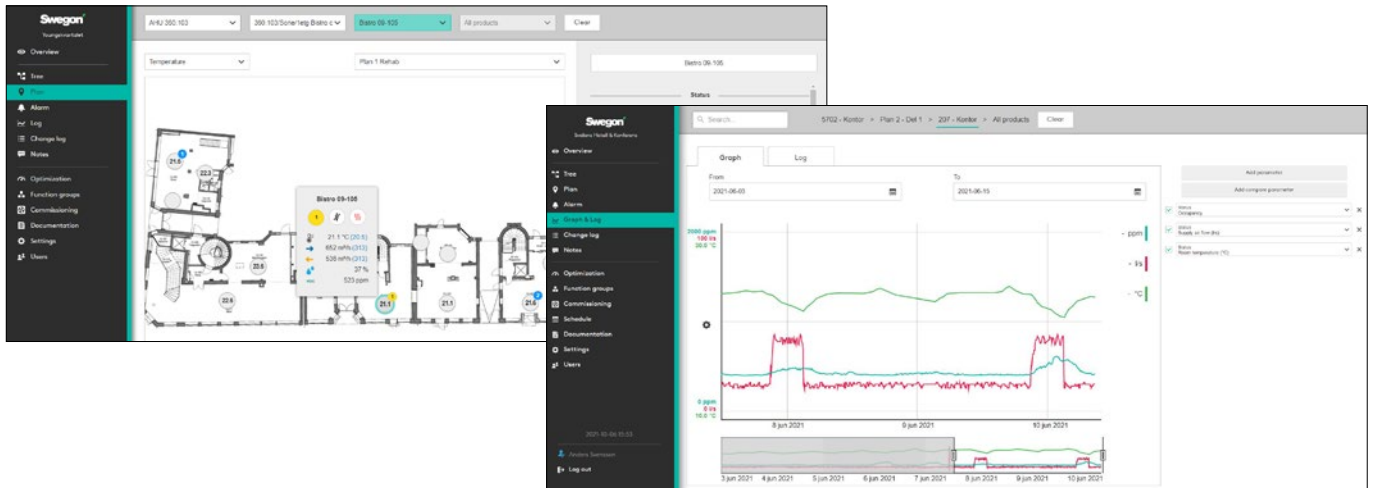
Swegon
Youngkvarteret
Overview
Tree
Plan
Alarm
Log
Change log
Notes
Optimization
Function groups
Commissioning
Documentation
Settings
Users

AHU 350.103
350.103/Sonerleg Bistro c
Bistro 09-105
All products
Clear

Temperature
Plan 1 Rehab
Bistro 09-105
Status

21.5
22.3
22.6
22.6
21.1
21.1
21.6

Bistro 09-105
21.1 °C (20.5)
652 m³/h (313)
535 m³/h (312)
37 %
523 ppm

Swegon
Swegon Hotell & Konferens
Overview
Tree
Plan
Alarm
Graph & Log
Change log
Notes
Optimization
Function groups
Commissioning
Schedule
Documentation
Settings
Users
2021-10-06 15:03
Anders Svensson
Log out

Search...
5702 - Kontor > Plan 2 - Del 1 > 207 - Kontor > All products
Clear

Graph
Log
From
2021-06-03
To
2021-06-15
Add parameter
Add compare parameter
Status Occupancy
Status Supply air flow (l/s)
Status Room temperature (°C)

2000 ppm
100 l/s
30.0 °C
- ppm
- l/s
- °C
0 ppm
0 l/s
10.0 °C
8 jun 2021
9 jun 2021
10 jun 2021
3 jun 2021
4 jun 2021
5 jun 2021
6 jun 2021
7 jun 2021
8 jun 2021
9 jun 2021
10 jun 2021